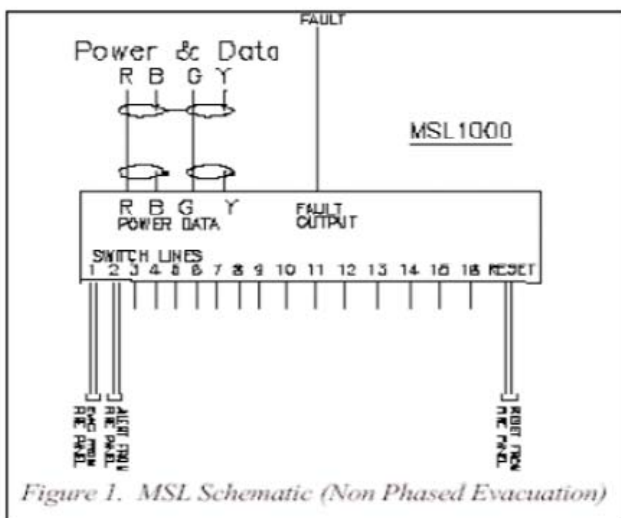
FAULT

Power & Data

R B G Y

MSL1000

R B G Y
POWER DATA

FAULT
OUTPUT

SWITCH LINES
1 2 3 4 5 6 7 8 9 10 11 12 13 14 15 16 RESET

EVAC FROM FIRE PANEL

ALERT FROM FIRE PANEL

RESET FROM FIRE PANEL

Figure 1. MSL Schematic (Non Phased Evacuation)